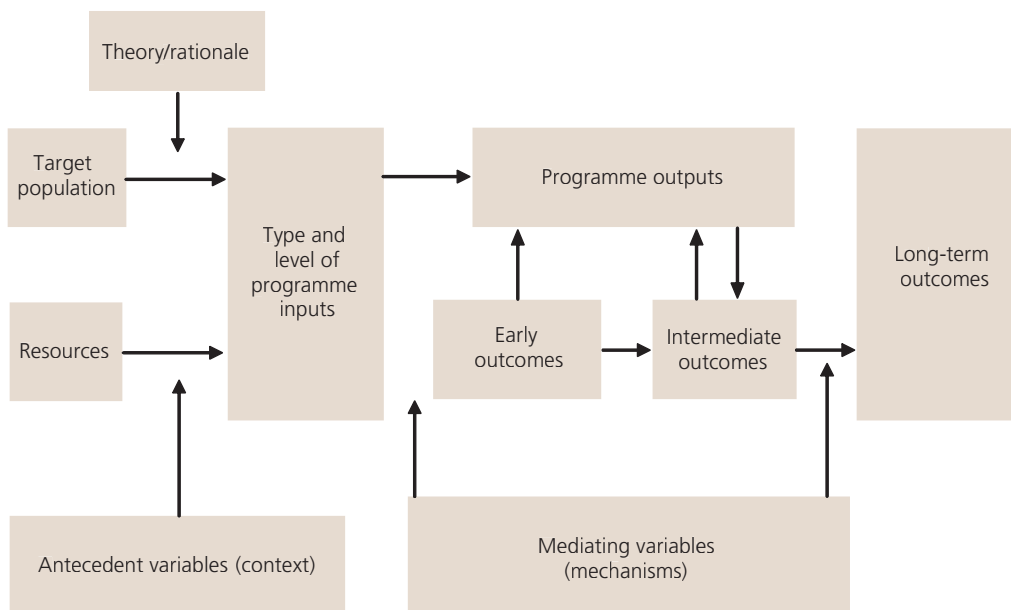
Theory/rationale

Target population

Type and level of programme inputs

Programme outputs

Long-term outcomes

Resources

Early outcomes

Intermediate outcomes

Antecedent variables (context)

Mediating variables (mechanisms)